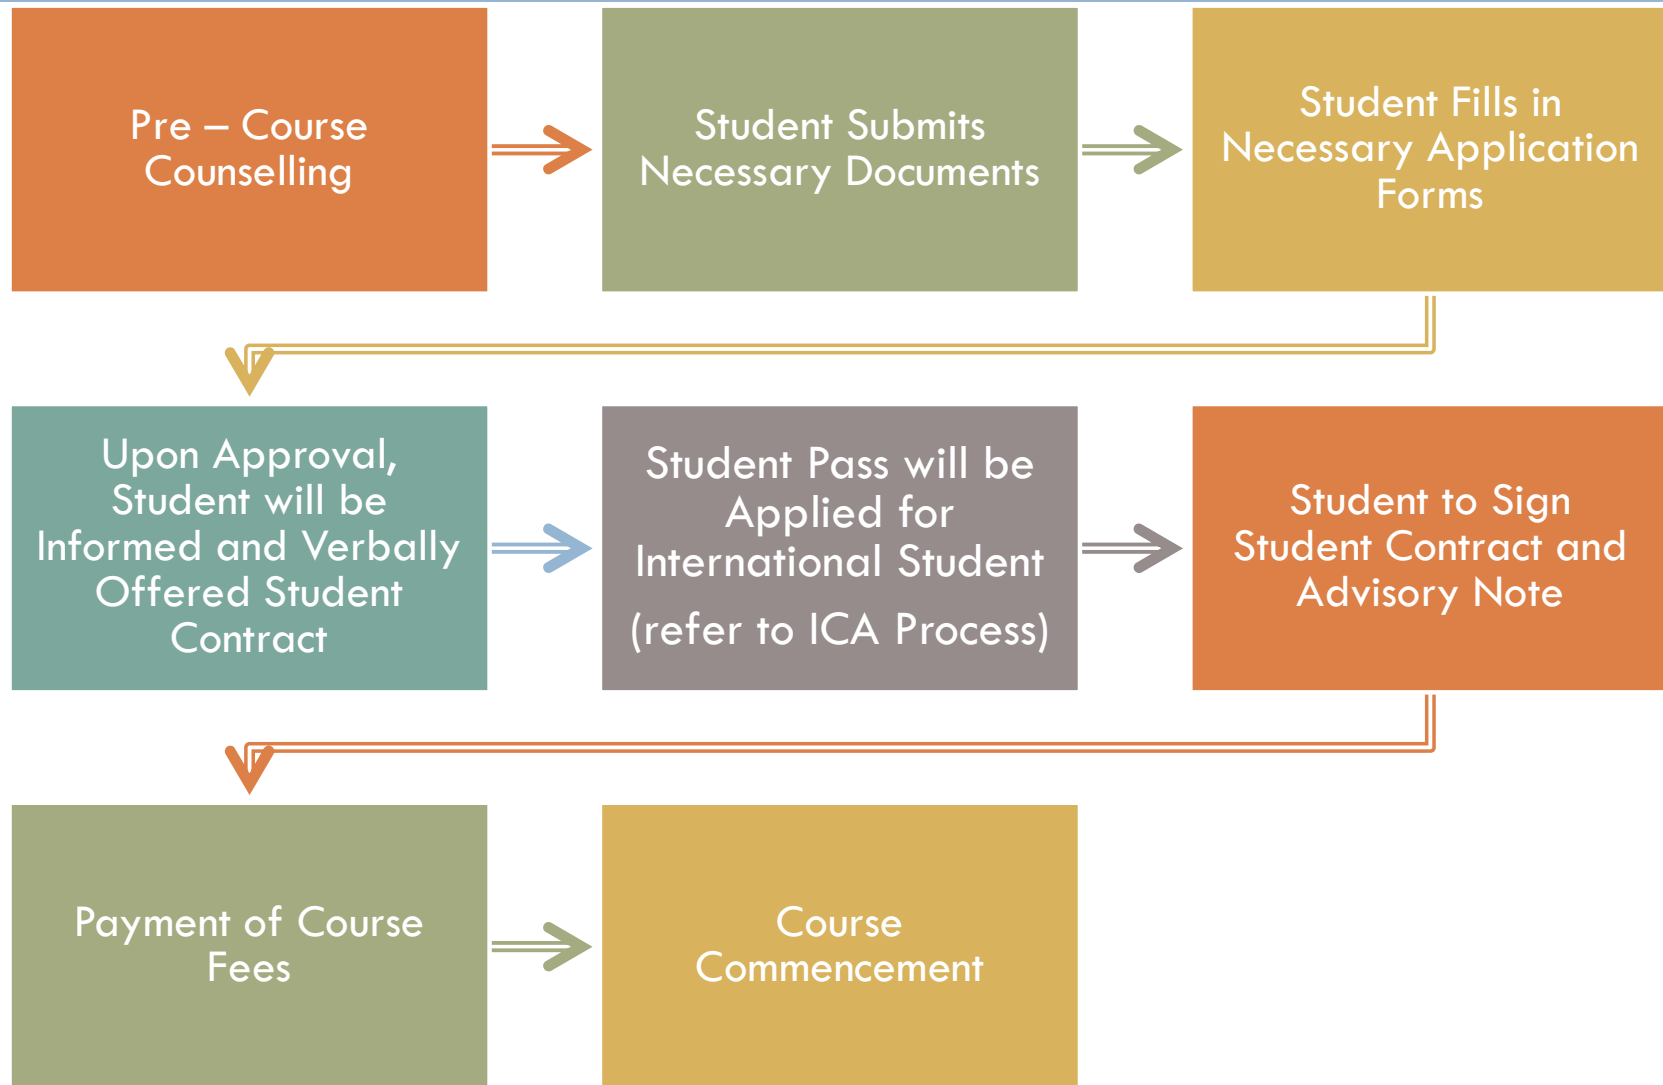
Pre – Course Counselling

Student Submits Necessary Documents

Student Fills in Necessary Application Forms

Upon Approval, Student will be Informed and Verbally Offered Student Contract

Student Pass will be Applied for International Student

(refer to ICA Process)

Student to Sign Student Contract and Advisory Note

Payment of Course Fees

Course Commencement